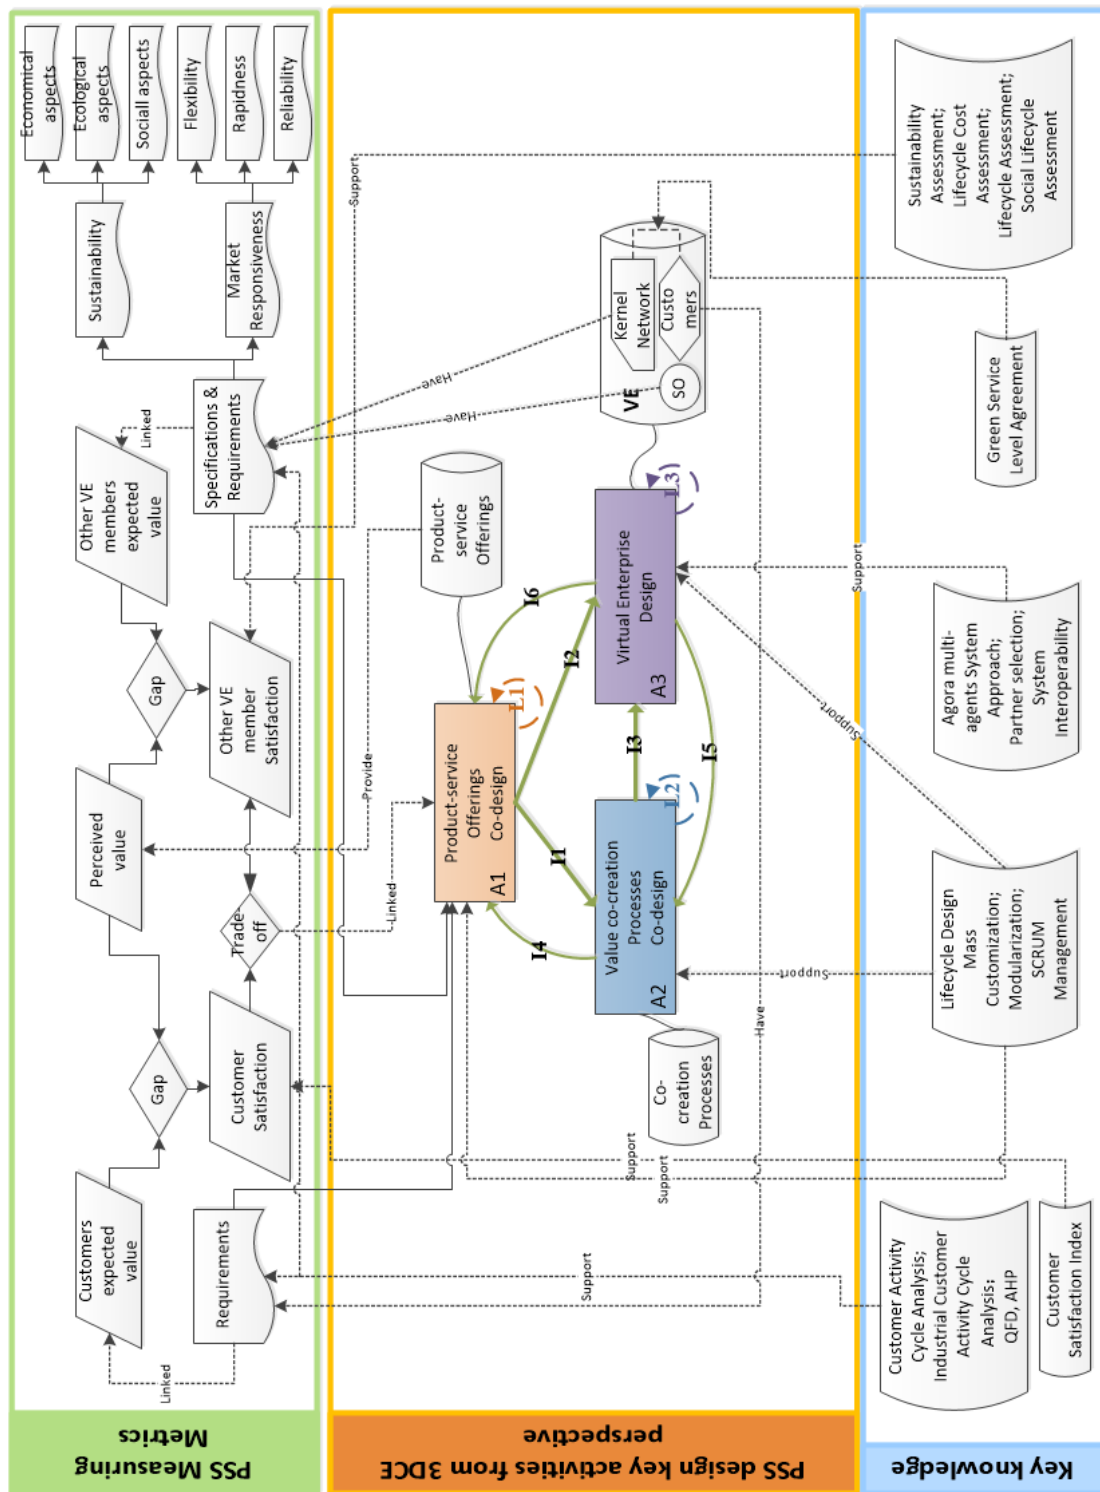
PSS Measuring Metrics

Economical aspects
Ecological aspects
Sociall aspects
Flexibility
Rapidness
Reliability
Sustainability
Market Responsiveness
Specifications & Requirements
Linked
Other VE members expected value
Gap
Other VE member Satisfaction
Perceived value
Trade off
Gap
Customer Satisfaction
Customers expected value
Requirements
Linked

PSS design key activities from 3DCE perspective

Support
Have
Have
VE
Kernel Network
Custo mers
SO
Product-service Offerings
Provide
I6
L1
I2
Product-service Offerings Co-design A1
Virtual Enterprise Design A3
L3
I3
L2
I5
I1
Linked
I4
Value co-creation Processes Co-design A2
Co-creation Processes
Support
Support
Support
Have
Support

Key knowledge

Sustainability Assessment; Lifecycle Cost Assessment; Lifecycle Assessment; Social Lifecycle Assessment
Green Service Level Agreement
Support
Agora multi-agents System Approach; Partner selection; System Interoperability
Support
Lifecycle Design Mass Customization; Modularization; SCRUM Management
Support
Customer Activity Cycle Analysis; Industrial Customer Activity Cycle Analysis; QFD, AHP
Customer Satisfaction Index